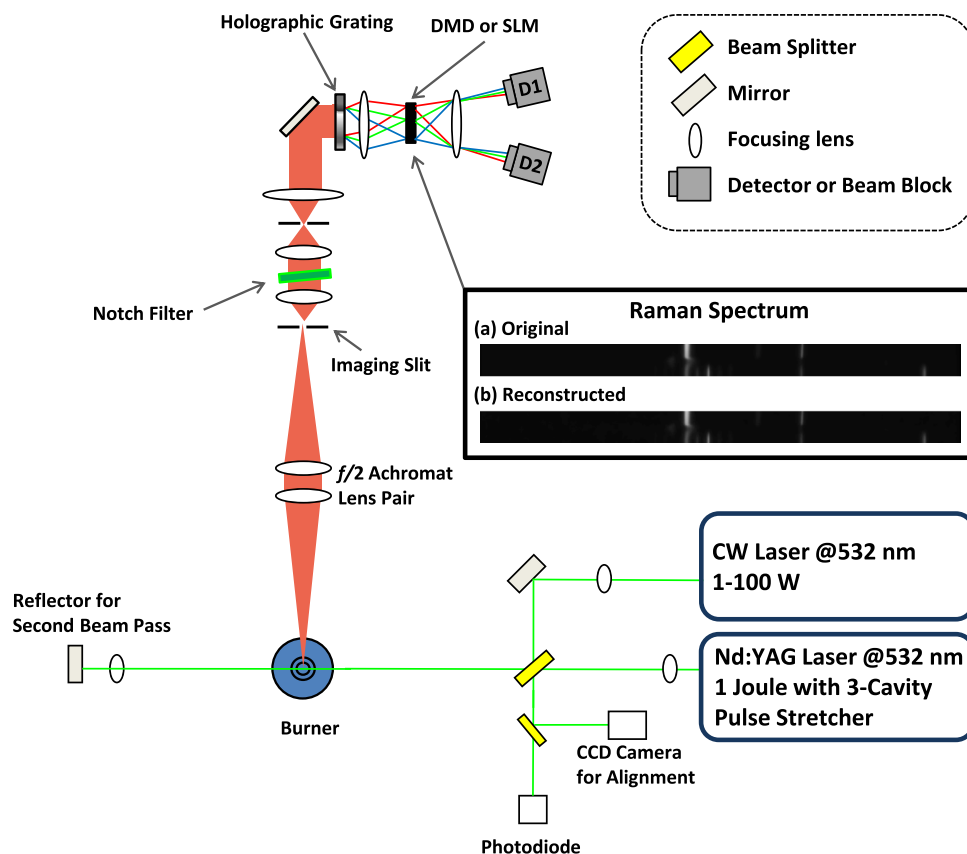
Holographic Grating

DMD or SLM

D1

D2

Beam Splitter

Mirror

Focusing lens

Detector or Beam Block

Notch Filter

Imaging Slit

Raman Spectrum

(a) Original

(b) Reconstructed

$f/2$ Achromat Lens Pair

CW Laser @532 nm
1-100 W

Reflector for Second Beam Pass

Nd:YAG Laser @532 nm
1 Joule with 3-Cavity Pulse Stretcher

Burner

CCD Camera for Alignment

Photodiode